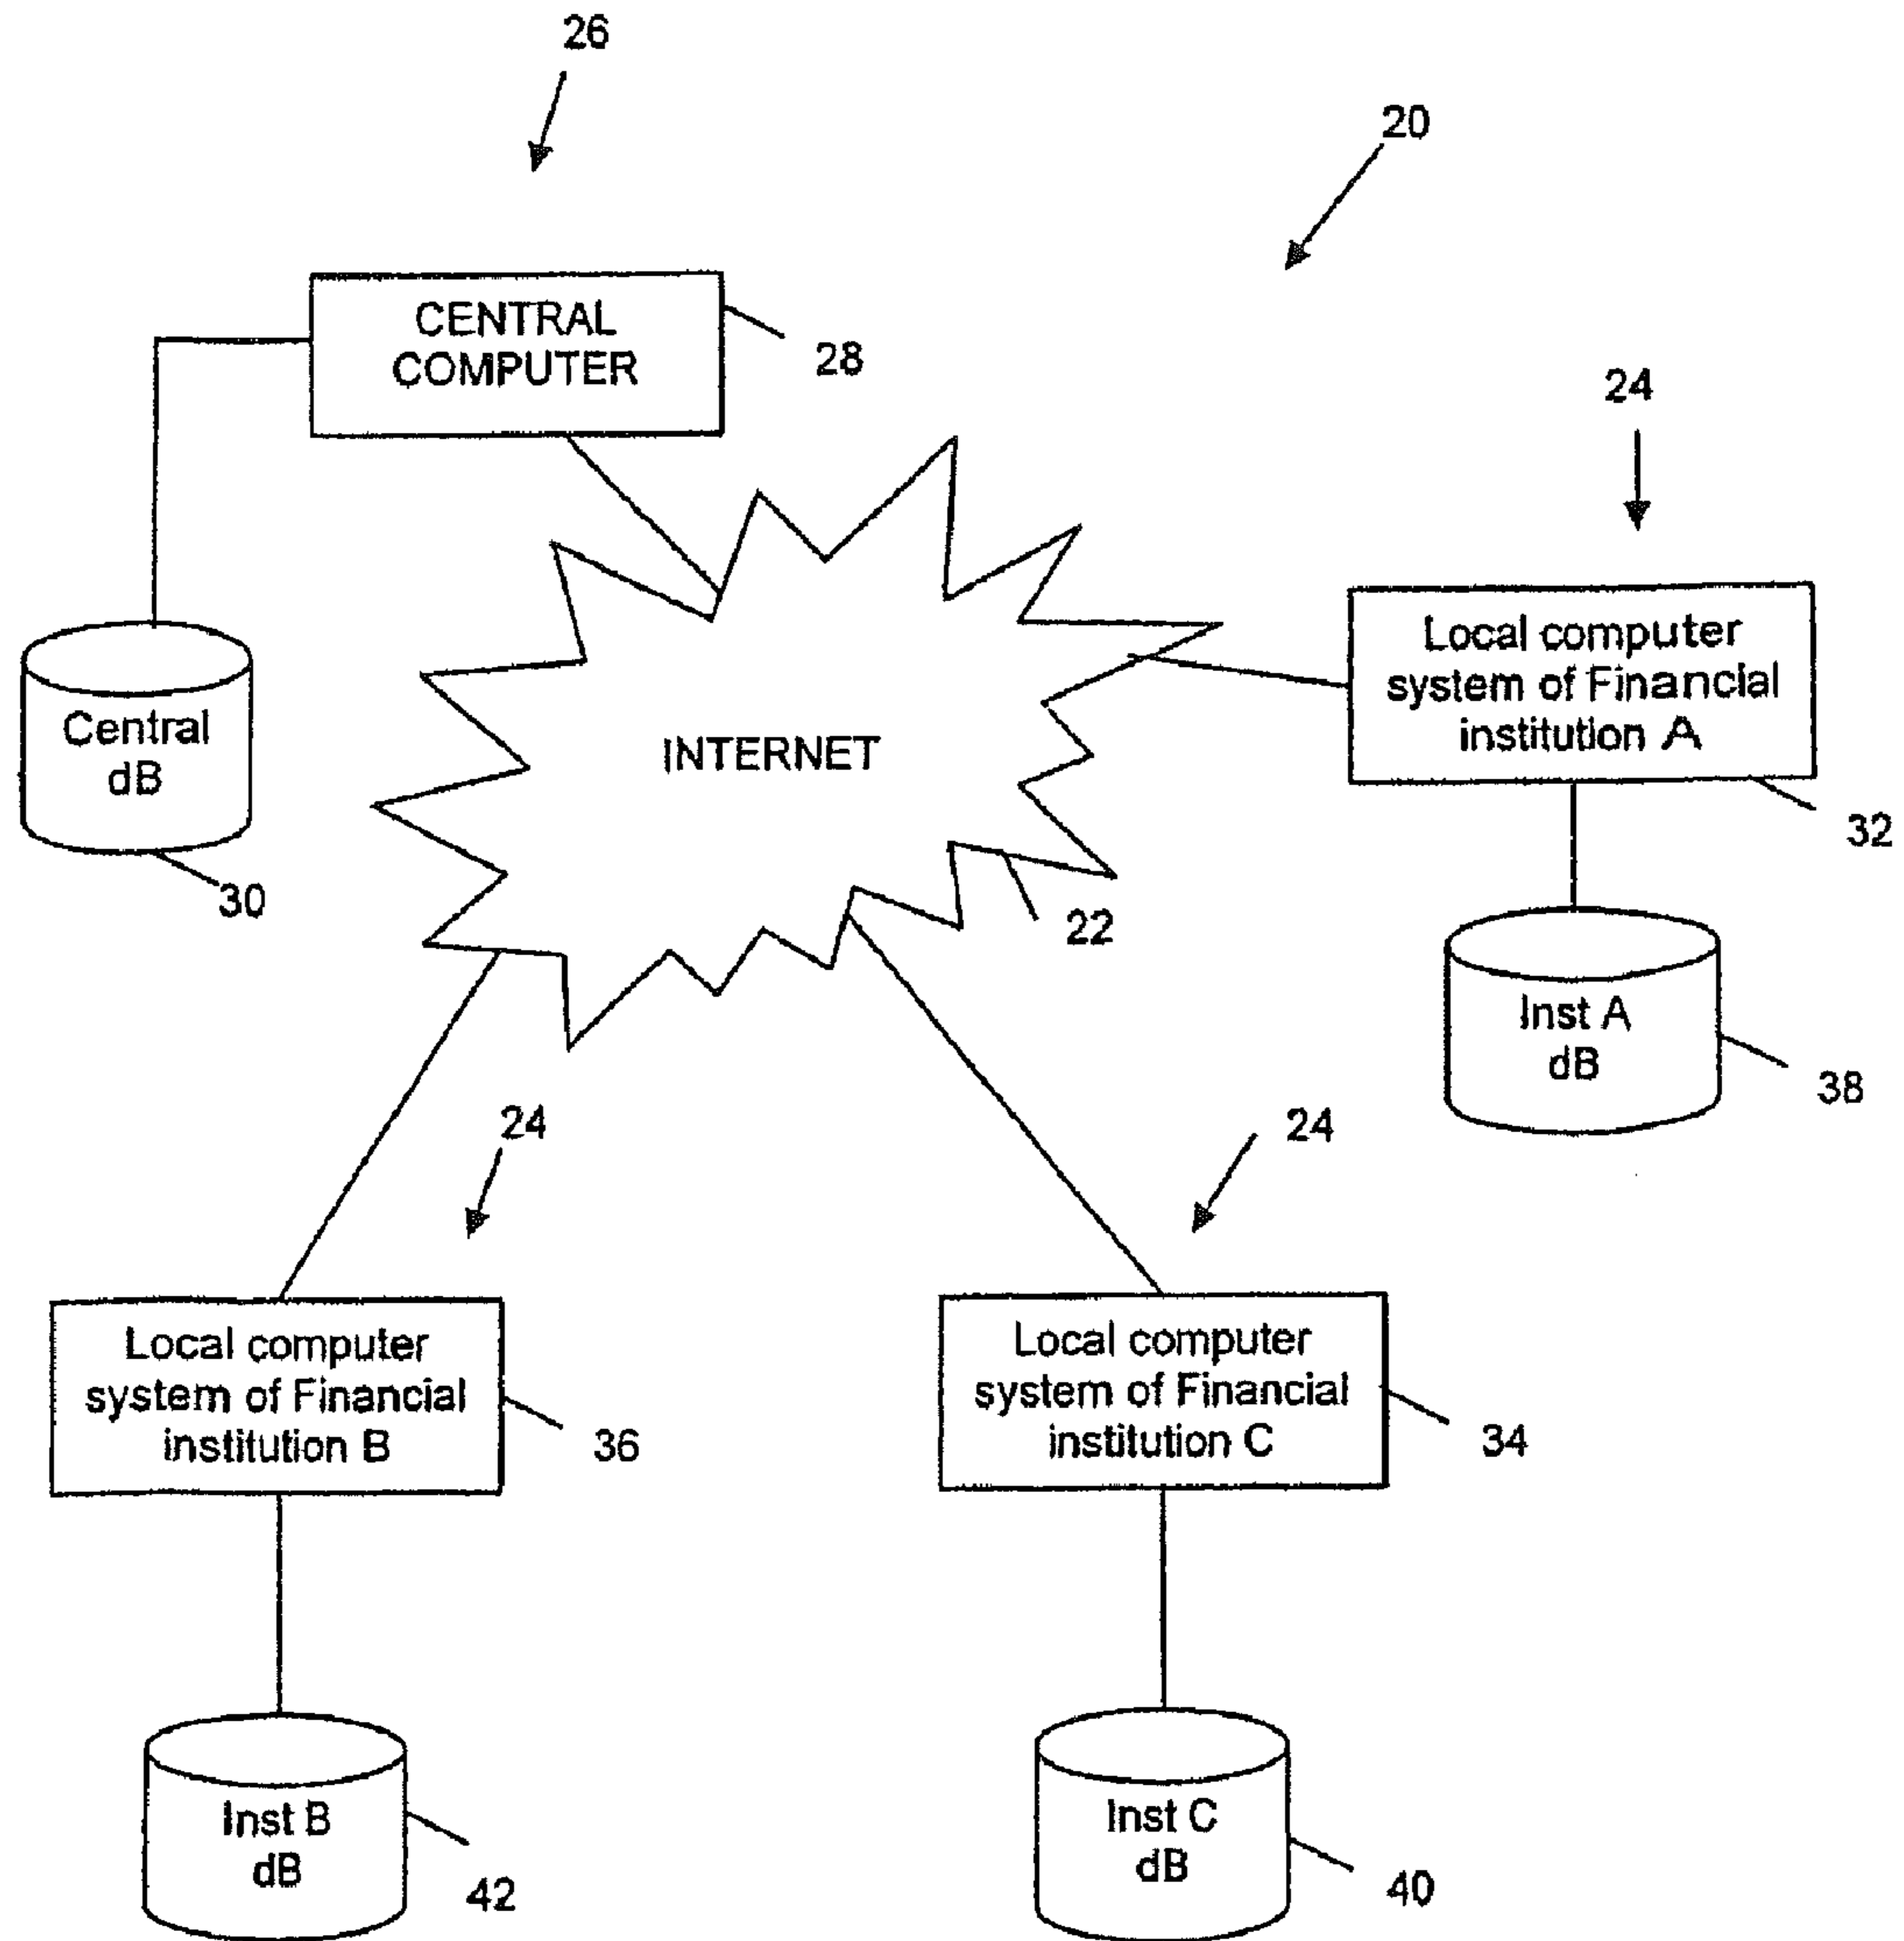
26

20

CENTRAL COMPUTER

28

24

Central dB

30

INTERNET

22

Local computer system of Financial institution A

32

Inst A dB

38

24

24

Local computer system of Financial institution B

36

Local computer system of Financial institution C

34

Inst B dB

42

Inst C dB

40